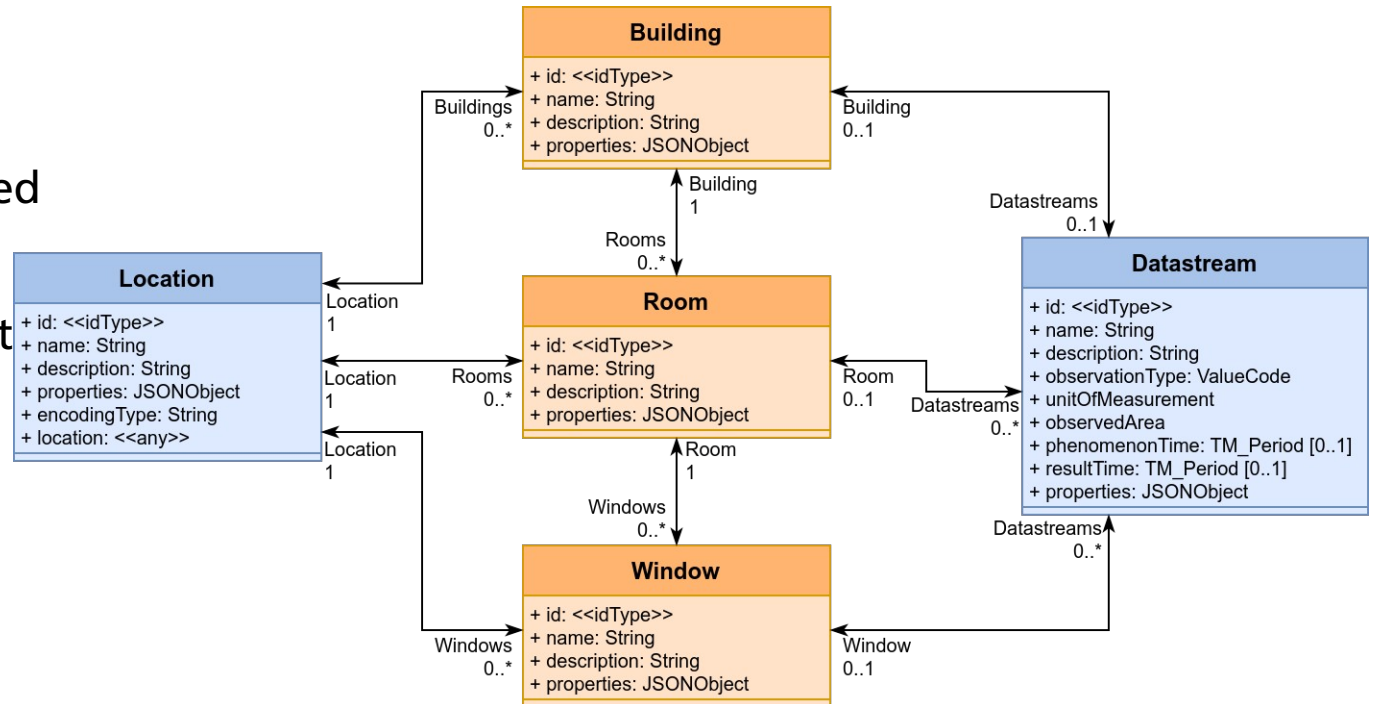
ed

t

Building
+ id: <<idType>>
+ name: String
+ description: String
+ properties: JSONObject

Buildings
0..*

Building
0..1

Building
1

Rooms
0..*

Datastreams
0..1

Location
+ id: <<idType>>
+ name: String
+ description: String
+ properties: JSONObject
+ encodingType: String
+ location: <<any>>

Location
1

Room
+ id: <<idType>>
+ name: String
+ description: String
+ properties: JSONObject

Location
1

Rooms
0..*

Room
0..1

Datastreams
0..*

Datastream
+ id: <<idType>>
+ name: String
+ description: String
+ observationType: ValueCode
+ unitOfMeasurement
+ observedArea
+ phenomenonTime: TM_Period [0..1]
+ resultTime: TM_Period [0..1]
+ properties: JSONObject

Location
1

Room
1

Windows
0..*

Datastreams
0..*

Window
+ id: <<idType>>
+ name: String
+ description: String
+ properties: JSONObject

Windows
0..*

Window
0..1